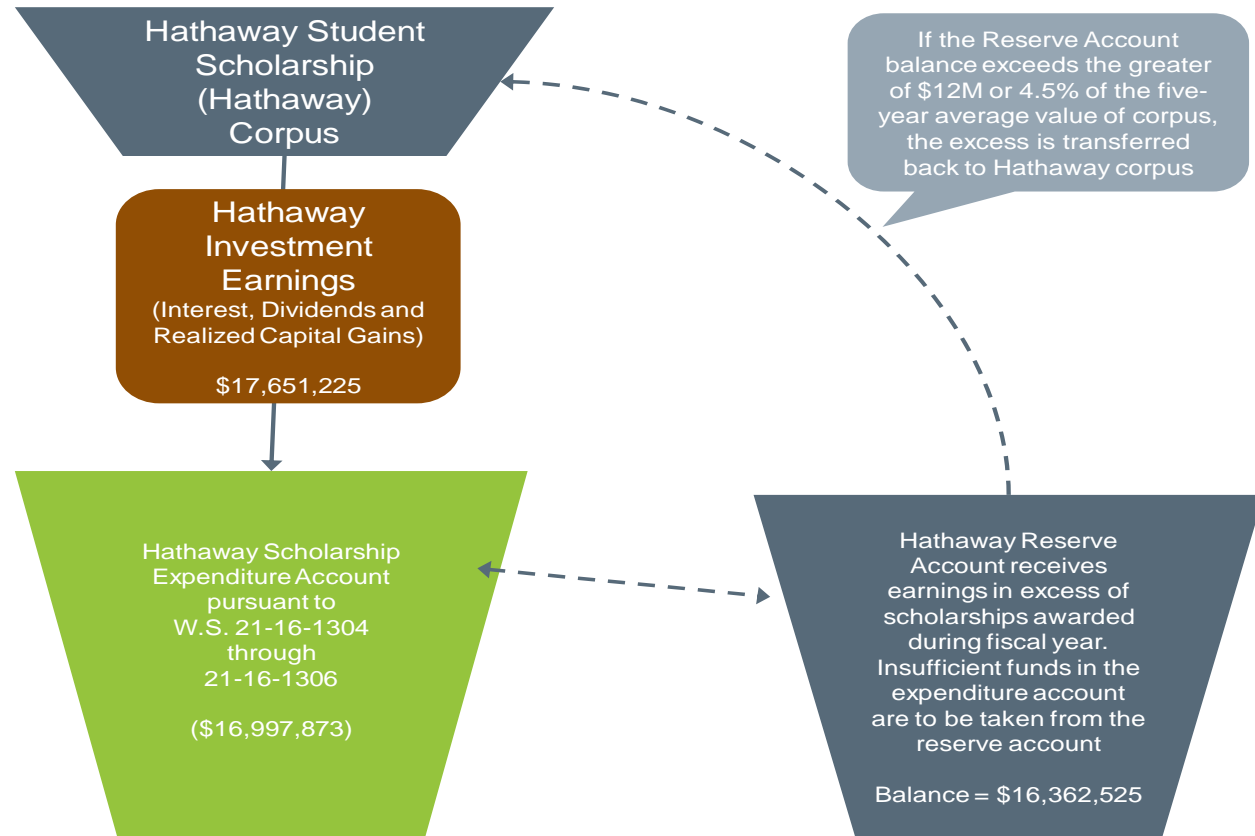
Hathaway Student Scholarship (Hathaway) Corpus

If the Reserve Account balance exceeds the greater of $12M or 4.5% of the five-year average value of corpus, the excess is transferred back to Hathaway corpus

Hathaway Investment Earnings
(Interest, Dividends and Realized Capital Gains)

$17,651,225

Hathaway Scholarship Expenditure Account pursuant to W.S. 21-16-1304 through 21-16-1306

($16,997,873)

Hathaway Reserve Account receives earnings in excess of scholarships awarded during fiscal year. Insufficient funds in the expenditure account are to be taken from the reserve account

Balance = $16,362,525